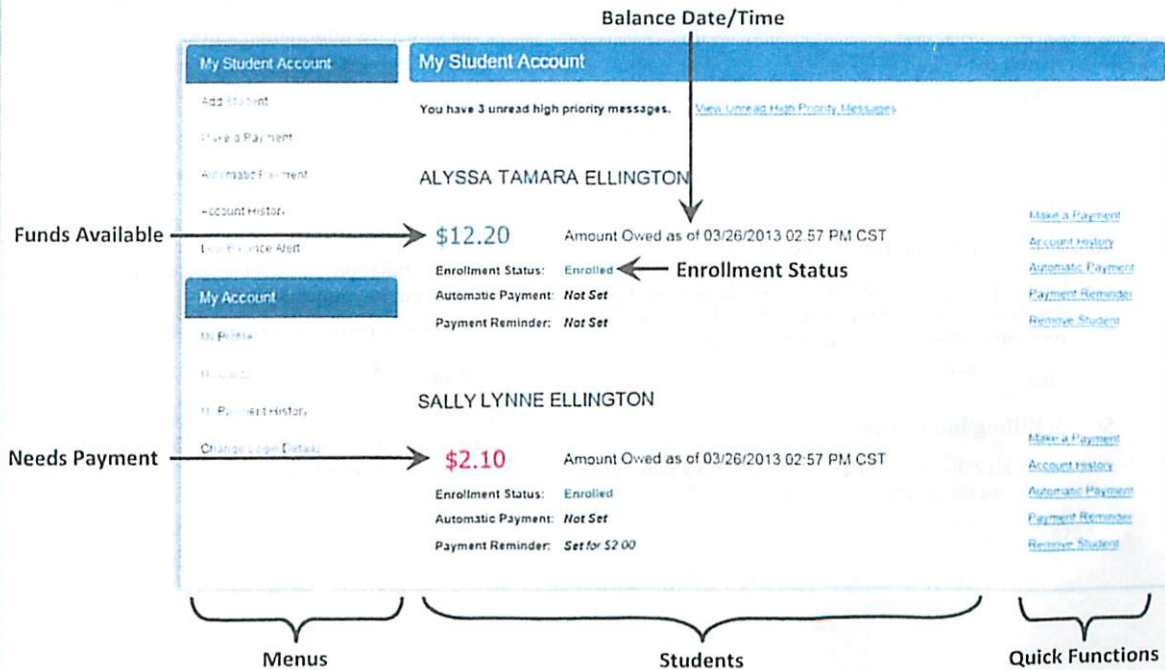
Balance Date/Time

My Student Account

Add Student

Make a Payment

Automatic Payment

Account History

Low Balance Alert

My Account

My Profile

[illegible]

My Payment History

Change Login Details

My Student Account

You have 3 unread high priority messages. View Unread High Priority Messages

ALYSSA TAMARA ELLINGTON

Funds Available

$12.20 Amount Owed as of 03/26/2013 02:57 PM CST

Enrollment Status: Enrolled

Enrollment Status

Automatic Payment: Not Set

Payment Reminder: Not Set

Make a Payment

Account History

Automatic Payment

Payment Reminder

Remove Student

SALLY LYNNE ELLINGTON

Needs Payment

$2.10 Amount Owed as of 03/26/2013 02:57 PM CST

Enrollment Status: Enrolled

Automatic Payment: Not Set

Payment Reminder: Set for $2.00

Make a Payment

Account History

Automatic Payment

Payment Reminder

Remove Student

Menus

Students

Quick Functions